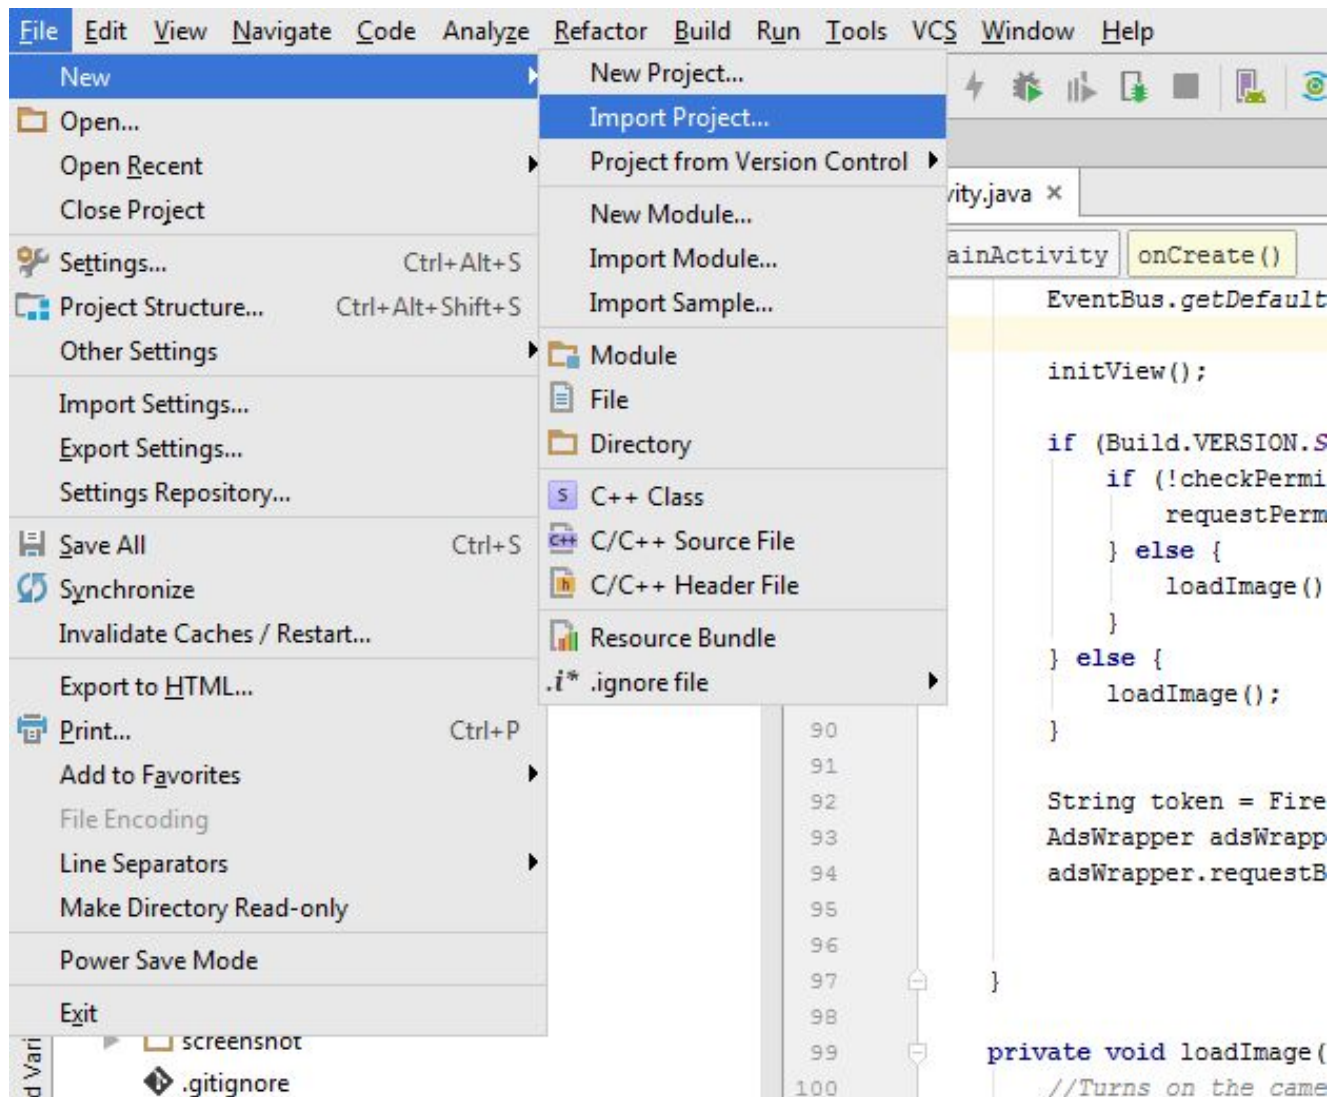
File Edit View Navigate Code Analyze Refactor Build Run Tools VCS Window Help

New
Open...
Open Recent
Close Project
Settings... Ctrl+Alt+S
Project Structure... Ctrl+Alt+Shift+S
Other Settings
Import Settings...
Export Settings...
Settings Repository...
Save All Ctrl+S
Synchronize
Invalidate Caches / Restart...
Export to HTML...
Print... Ctrl+P
Add to Favorites
File Encoding
Line Separators
Make Directory Read-only
Power Save Mode
Exit

New Project...
Import Project...
Project from Version Control
New Module...
Import Module...
Import Sample...
Module
File
Directory
S C++ Class
C/C++ Source File
C/C++ Header File
Resource Bundle
.i* .ignore file

ity.java ×
ainActivity onCreate()

EventBus.getDefault
initView();
if (Build.VERSION.S
if (!checkPermi
requestPerm
} else {
loadImage()
}
} else {
loadImage();
}
String token = Fire
AdsWrapper adsWrapp
adsWrapper.requestB
}
private void loadImage(
//Turns on the came

90
91
92
93
94
95
96
97
98
99
100

screenshot
.gitignore
d Vari